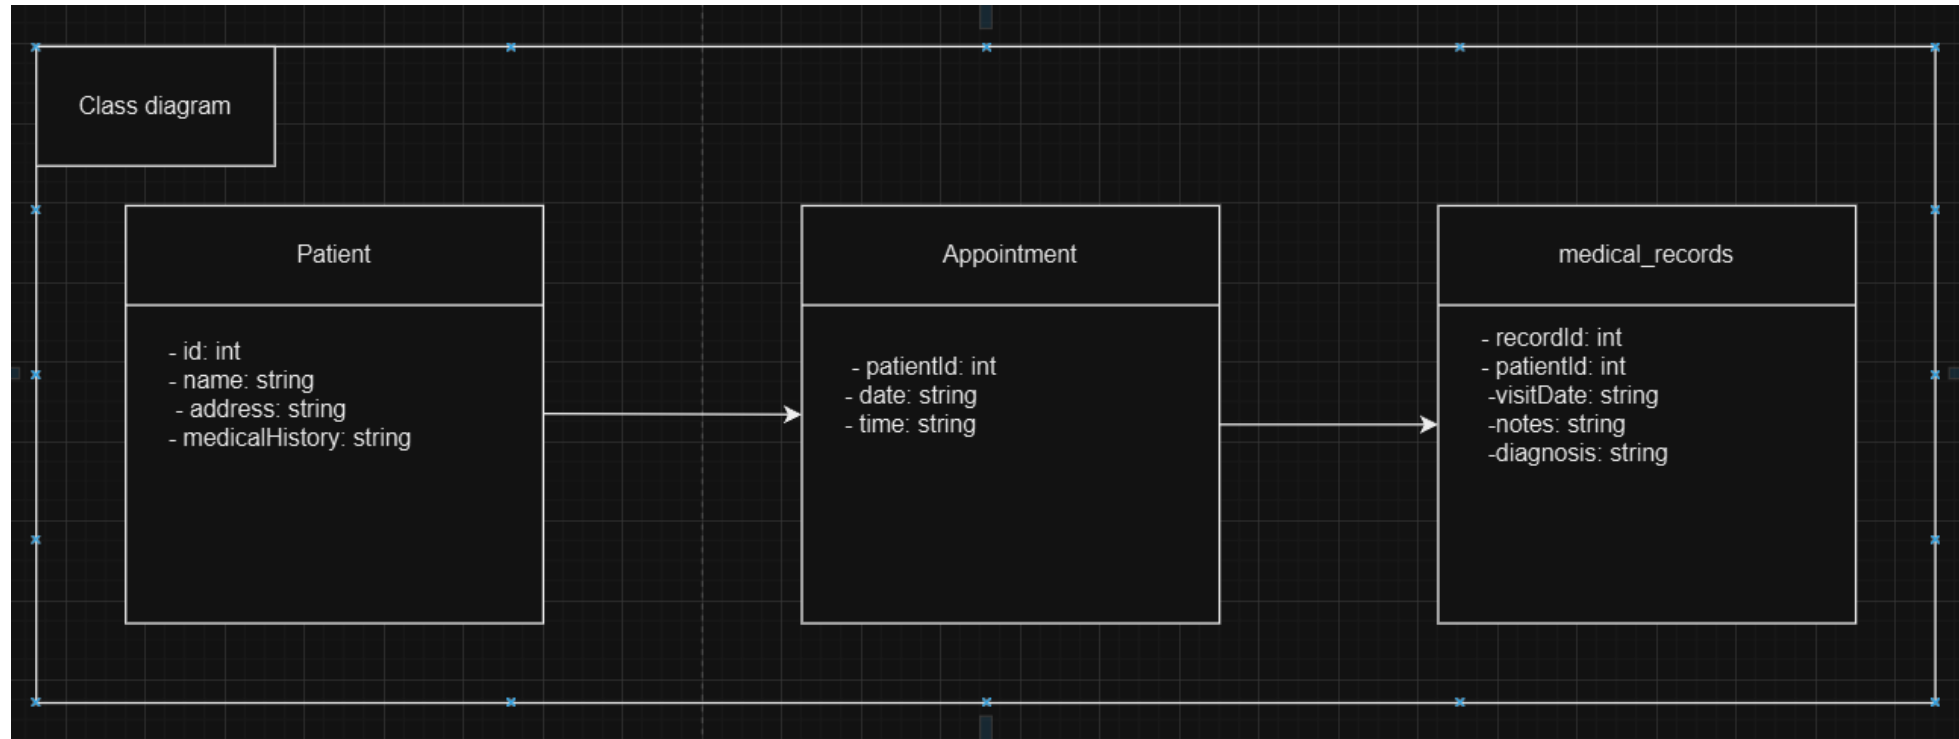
Class diagram

Patient

- id: int
- name: string
- address: string
- medicalHistory: string

Appointment

- patientId: int
- date: string
- time: string

medical_records

- recordId: int
- patientId: int
-visitDate: string
-notes: string
-diagnosis: string